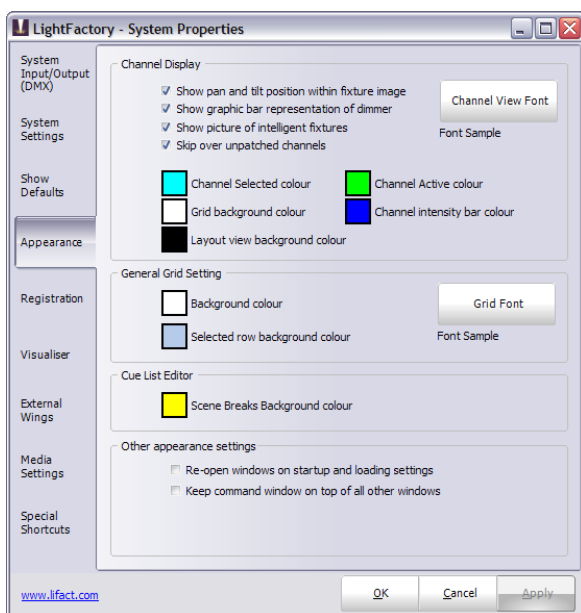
LightFactory - System Properties

System Input/Output (DMX)

System Settings

Show Defaults

Appearance

Registration

Visualiser

External Wings

Media Settings

Special Shortcuts

Channel Display

Show pan and tilt position within fixture image
Show graphic bar representation of dimmer
Show picture of intelligent fixtures
Skip over unpatched channels

Channel View Font

Font Sample

Channel Selected colour
Channel Active colour
Grid background colour
Channel intensity bar colour
Layout view background colour

General Grid Setting

Background colour
Selected row background colour

Grid Font

Font Sample

Cue List Editor

Scene Breaks Background colour

Other appearance settings

Re-open windows on startup and loading settings
Keep command window on top of all other windows

www.lifact.com

OK
Cancel
Apply